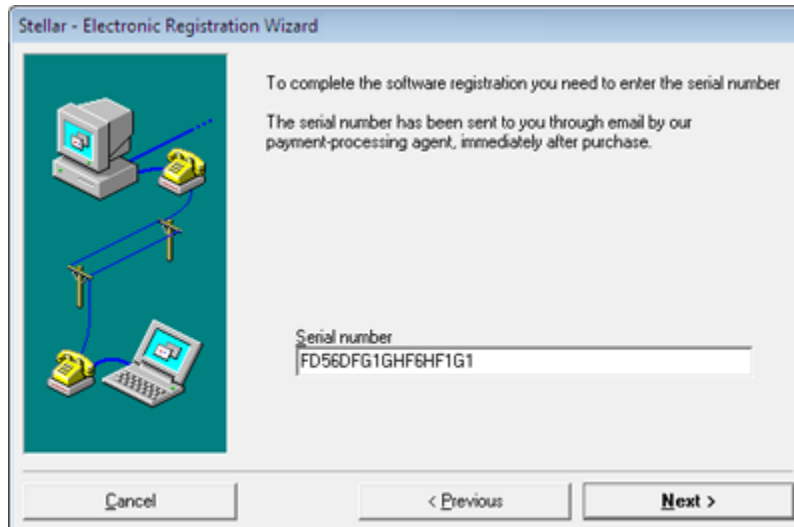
Stellar - Electronic Registration Wizard

To complete the software registration you need to enter the serial number

The serial number has been sent to you through email by our payment-processing agent, immediately after purchase.

Serial number

FD56DFG1GHF6HF1G1

Cancel

< Previous

Next >